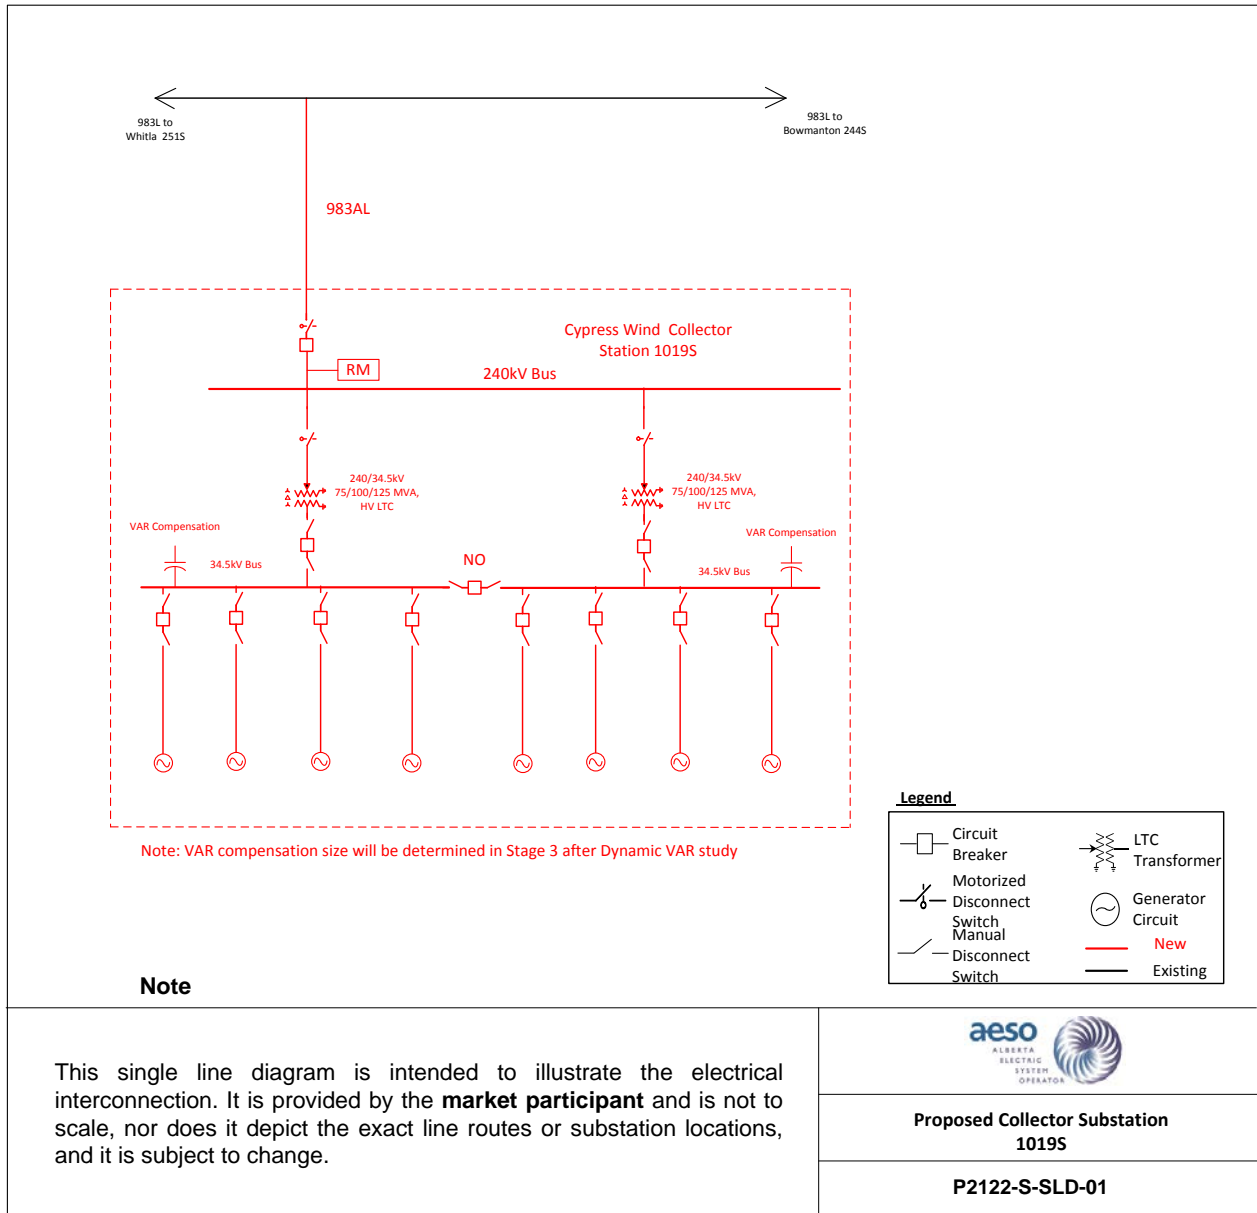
983L to Whitla 251S

983L to Bowmanton 244S

983AL

Cypress Wind Collector Station 1019S

RM

240kV Bus

240/34.5kV 75/100/125 MVA, HV LTC

240/34.5kV 75/100/125 MVA, HV LTC

VAR Compensation

34.5kV Bus

NO

VAR Compensation

34.5kV Bus

Note: VAR compensation size will be determined in Stage 3 after Dynamic VAR study

Legend

Circuit Breaker

LTC Transformer

Motorized Disconnect Switch

Generator Circuit

Manual Disconnect Switch

New

Existing

Note

This single line diagram is intended to illustrate the electrical interconnection. It is provided by the **market participant** and is not to scale, nor does it depict the exact line routes or substation locations, and it is subject to change.

aeso ALBERTA ELECTRIC SYSTEM OPERATOR

Proposed Collector Substation 1019S

P2122-S-SLD-01